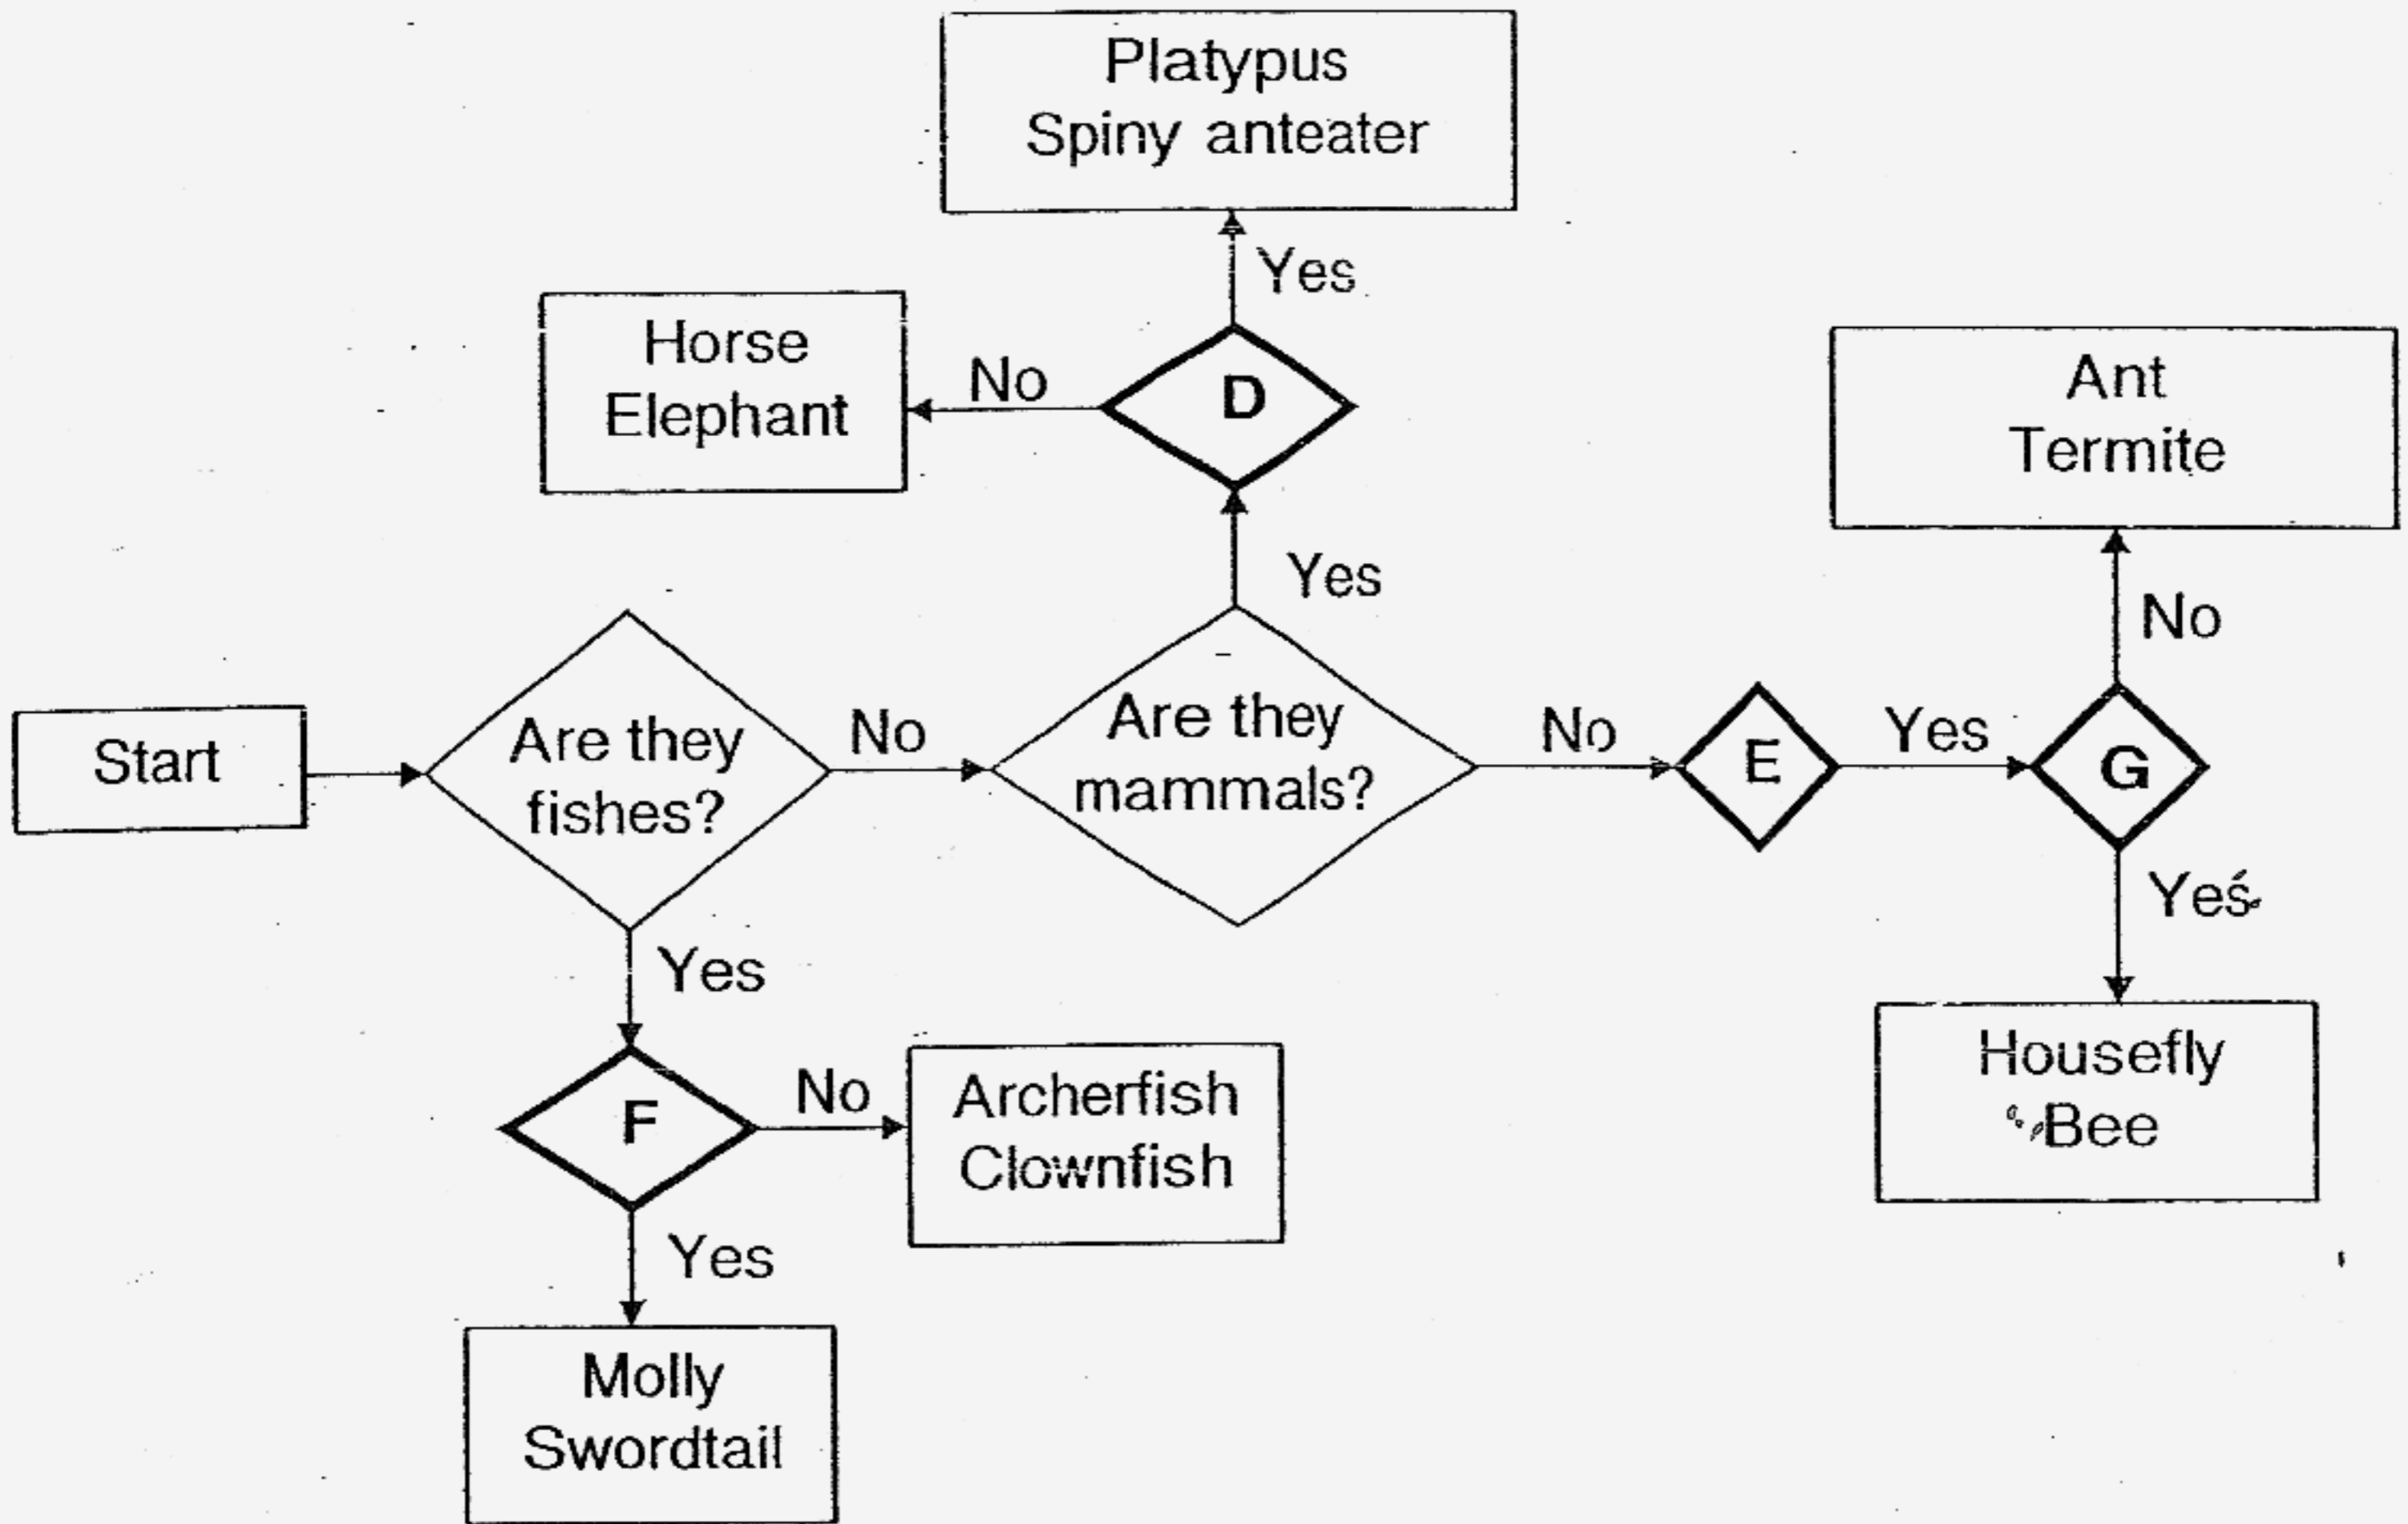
Platypus
Spiny anteater

Yes

Horse
Elephant

No

D

Ant
Termite

Yes

No

Start

Are they fishes?

No

Are they mammals?

No

E

Yes

G

Yes

Yes

Housefly
Bee

F

No

Archerfish
Clownfish

Yes

Molly
Swordtail